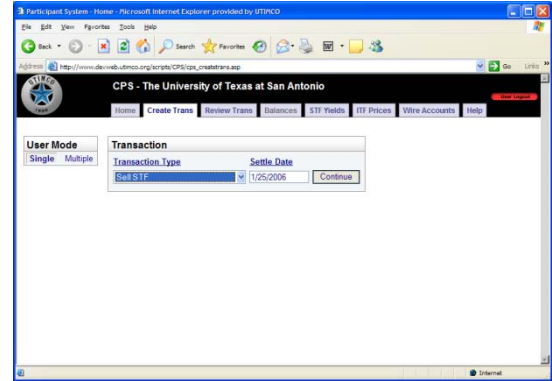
Participant System - Home - Microsoft Internet Explorer provided by UTIMCO

File Edit View Favorites Tools Help

Back Search Favorites

Address http://www.devweb.utimco.org/scripts/CPS/cps_createtrans.asp Go Links

UTIMCO

CPS - The University of Texas at San Antonio

User Logout

Home Create Trans Review Trans Balances STF Yields ITF Prices Wire Accounts Help

User Mode

Single Multiple

Transaction

Transaction Type

Sell STF

Settle Date

1/25/2006

Continue

Internet